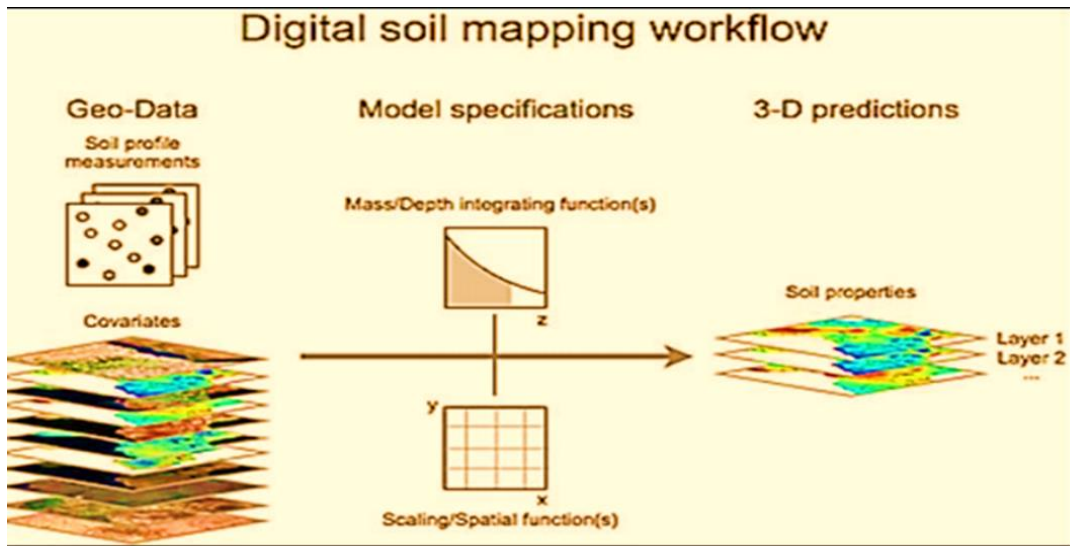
Digital soil mapping workflow

Geo-Data

Soil profile measurements

Covariates

Model specifications

Mass/Depth integrating function(s)

z

y

x

Scaling/Spatial function(s)

3-D predictions

Soil properties

Layer 1
Layer 2
...